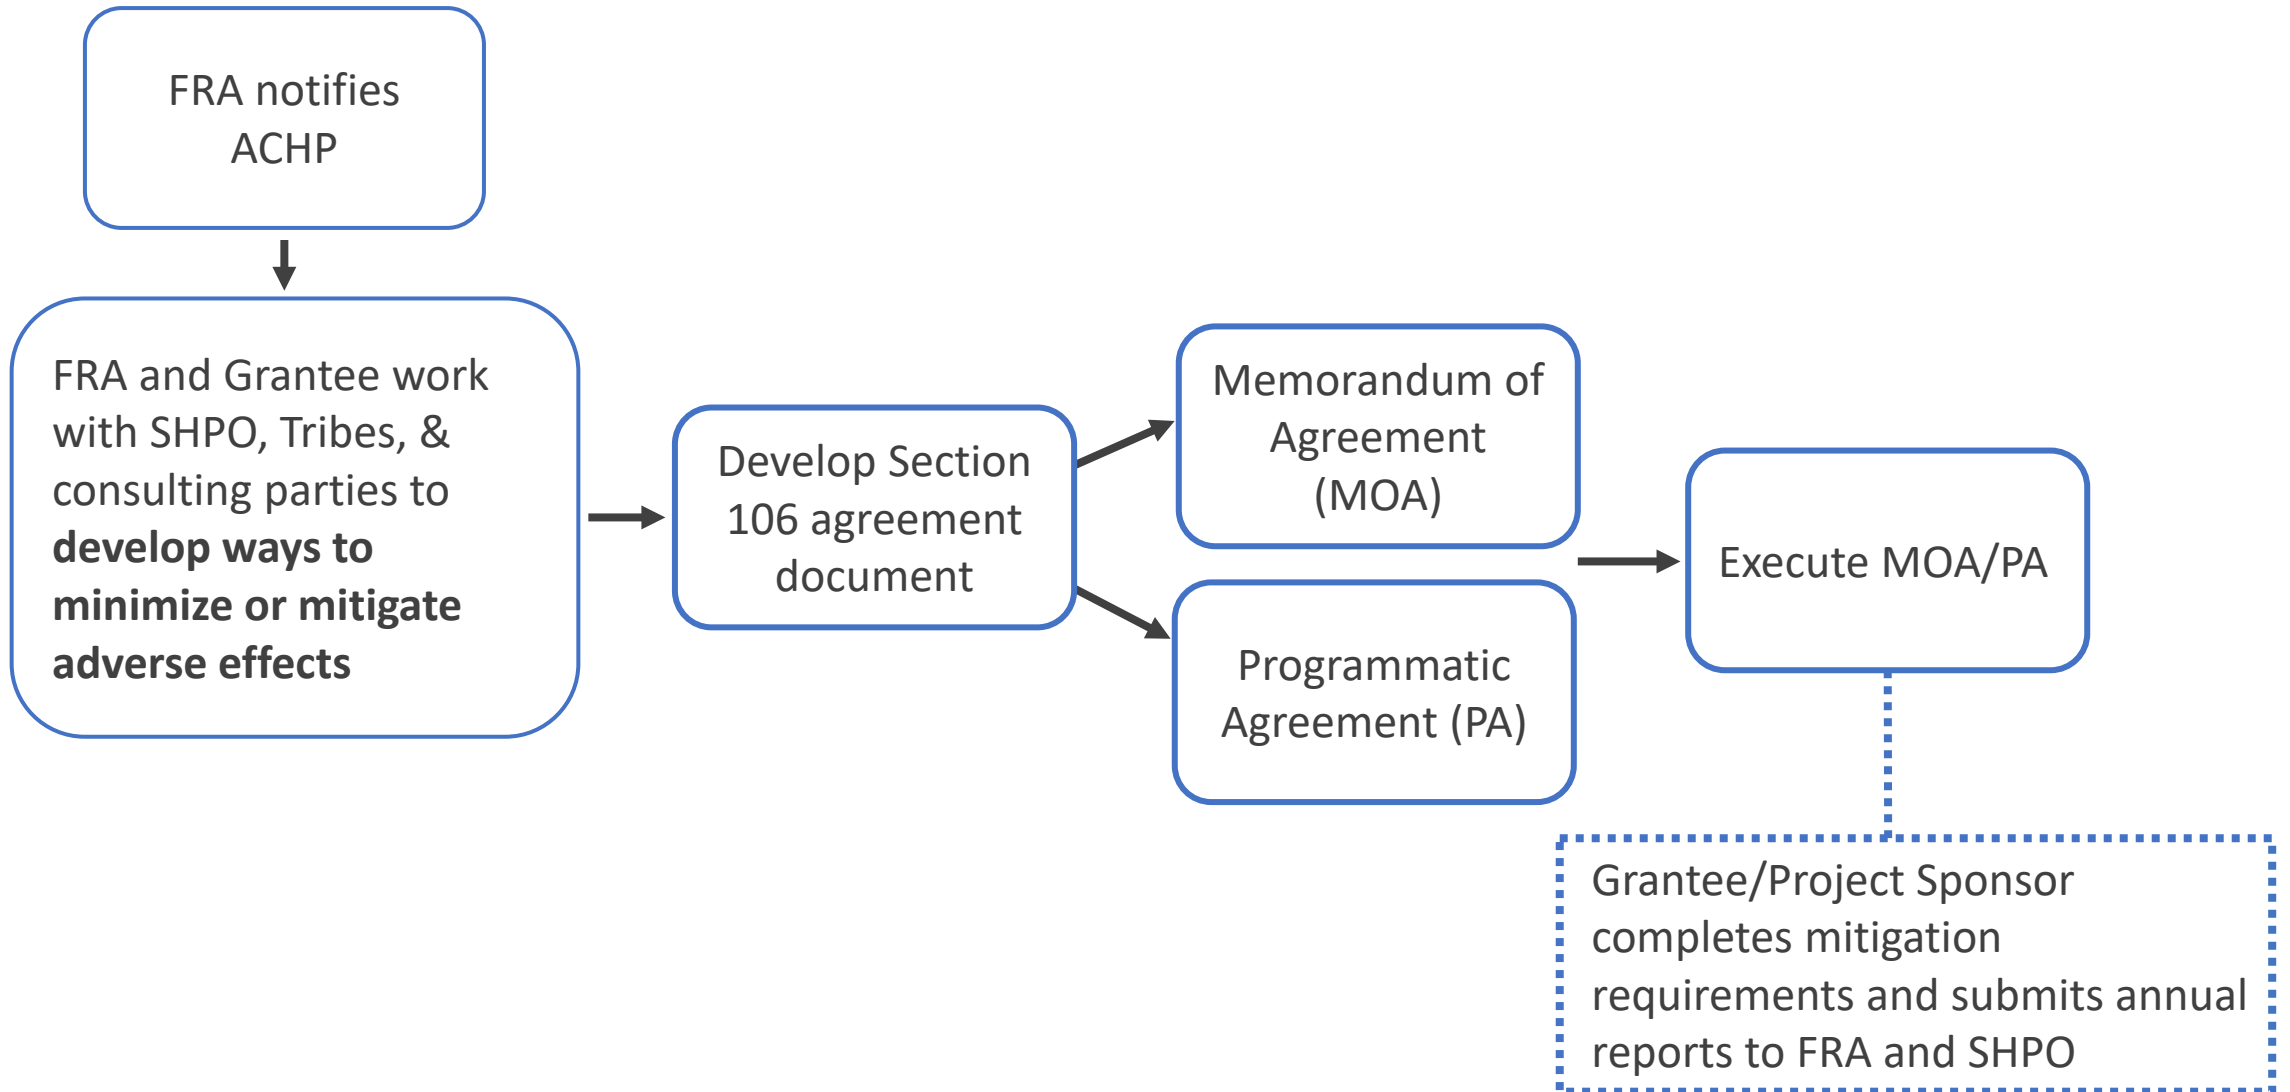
FRA notifies ACHP

FRA and Grantee work with SHPO, Tribes, & consulting parties to **develop ways to minimize or mitigate adverse effects**

Develop Section 106 agreement document

Memorandum of Agreement (MOA)

Programmatic Agreement (PA)

Execute MOA/PA

Grantee/Project Sponsor completes mitigation requirements and submits annual reports to FRA and SHPO